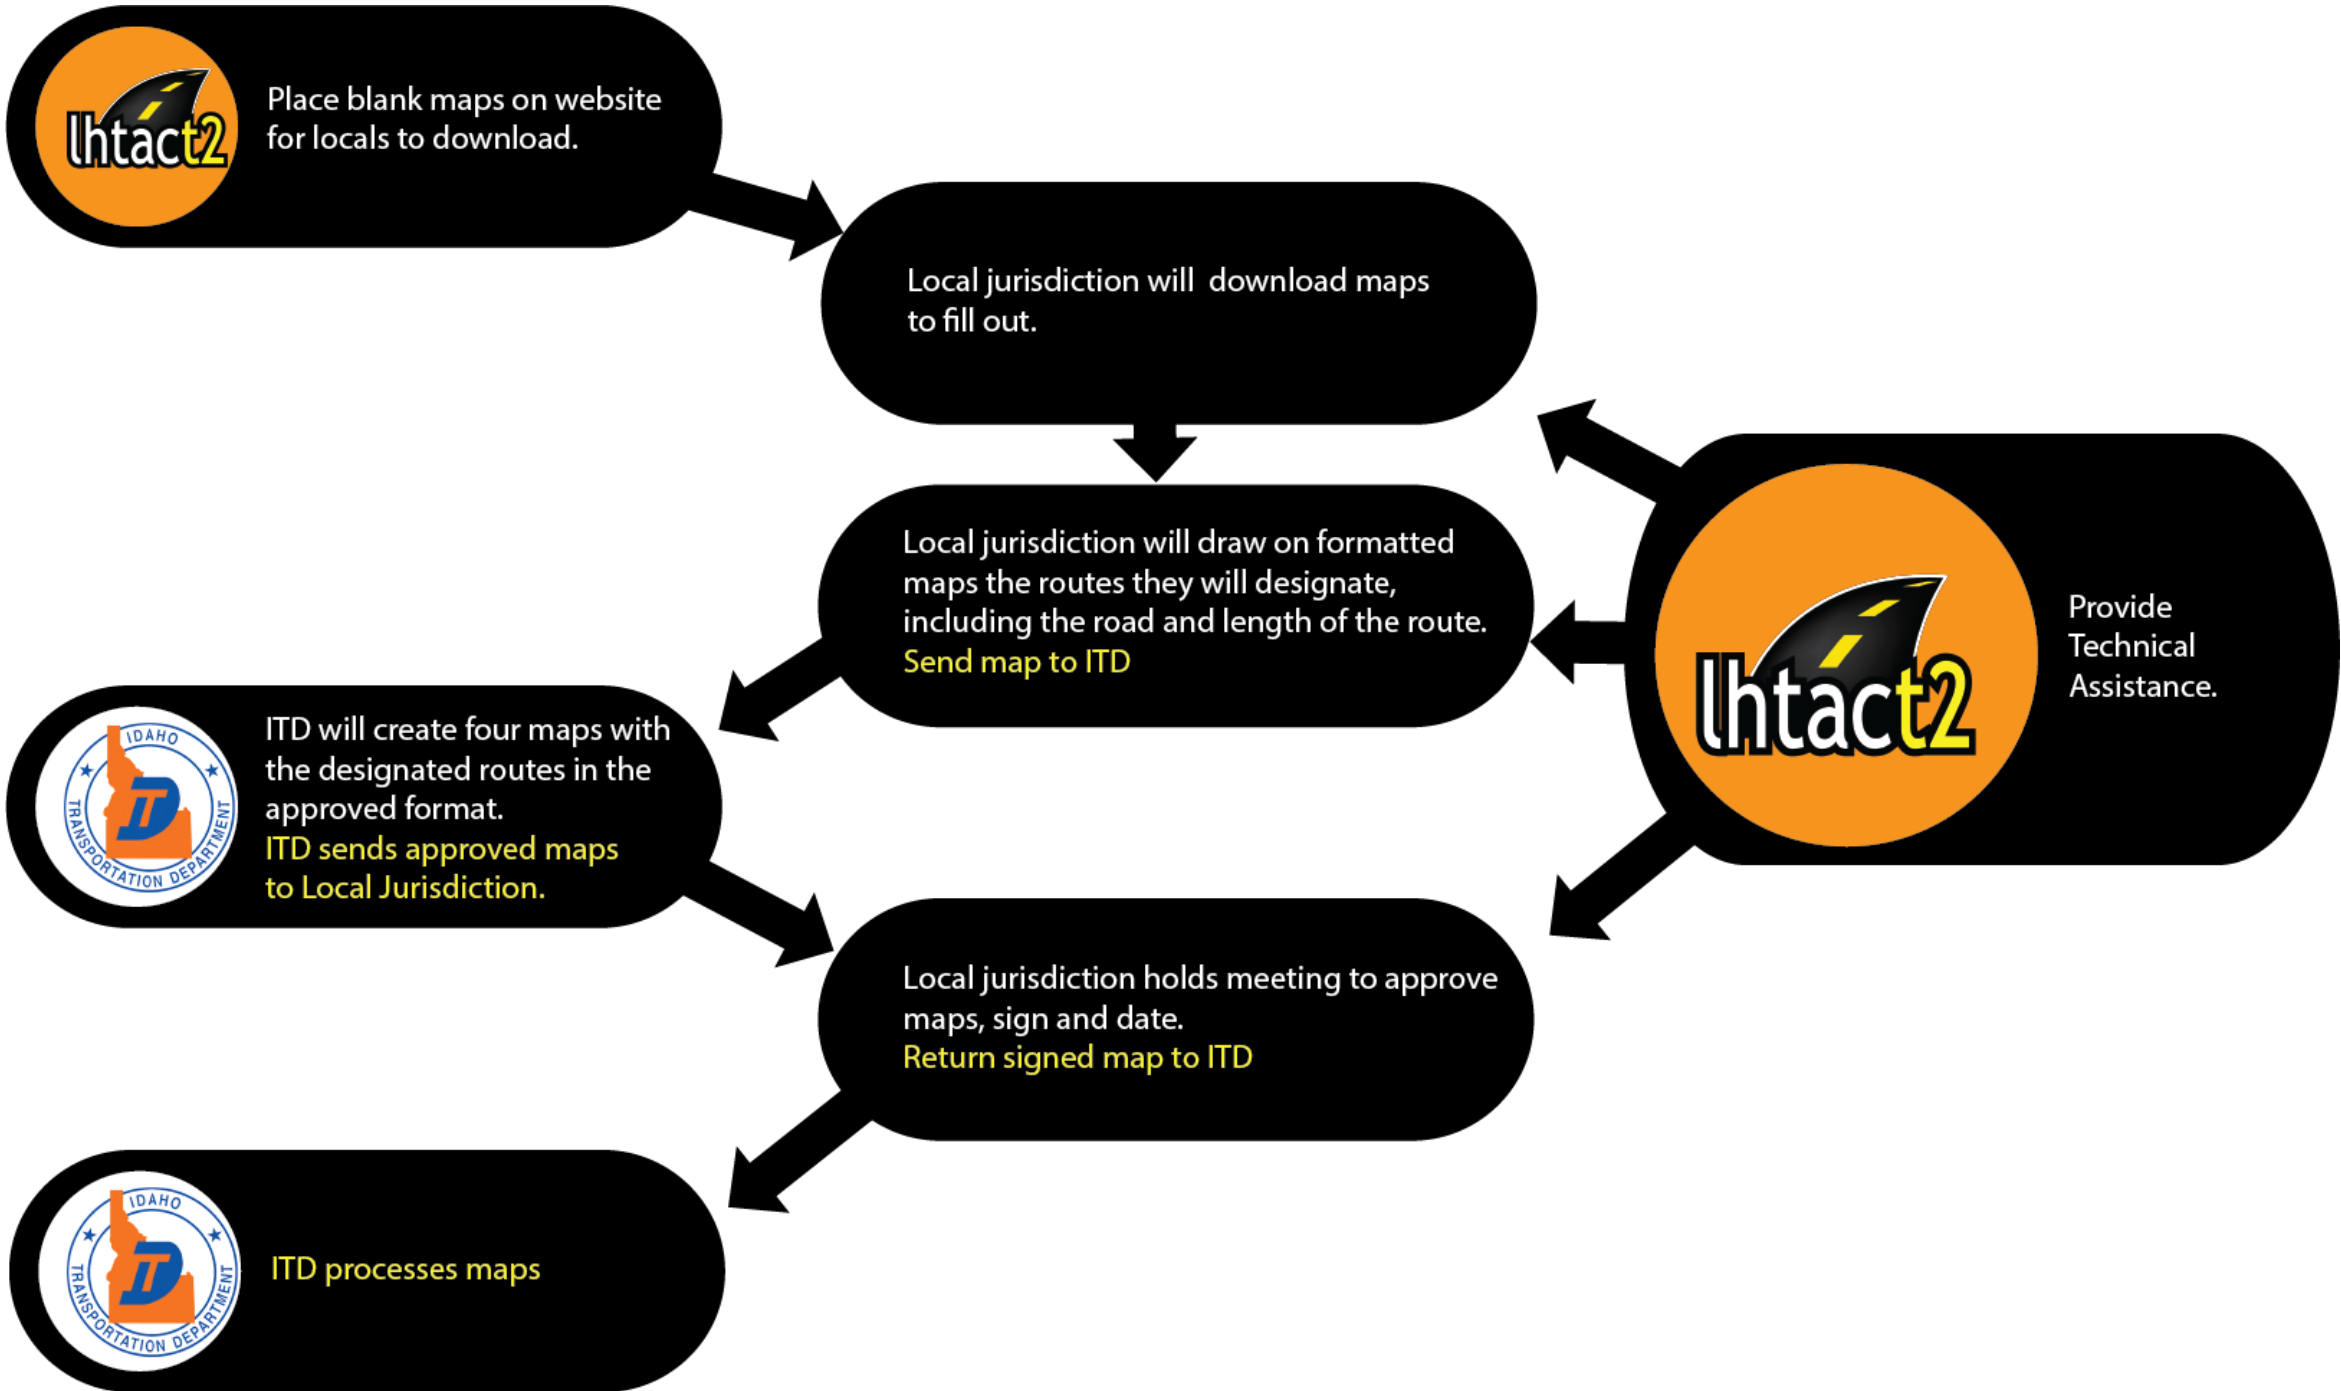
lhtact2

Place blank maps on website for locals to download.

Local jurisdiction will download maps to fill out.

Local jurisdiction will draw on formatted maps the routes they will designate, including the road and length of the route.
Send map to ITD

lhtact2

Provide Technical Assistance.

IDAHO TRANSPORTATION DEPARTMENT
ITD

ITD will create four maps with the designated routes in the approved format.
ITD sends approved maps to Local Jurisdiction.

Local jurisdiction holds meeting to approve maps, sign and date.
Return signed map to ITD

IDAHO TRANSPORTATION DEPARTMENT
ITD

ITD processes maps